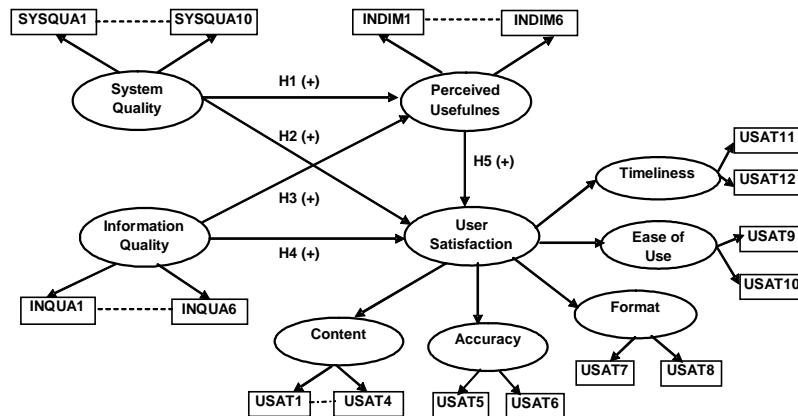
SYSQUA1
SYSQUA10
INDIM1
INDIM6
System Quality
H1 (+)
Perceived Usefulnes
H2 (+)
H5 (+)
USAT11
Timeliness
USAT12
H3 (+)
User Satisfaction
Information Quality
Ease of Use
USAT9
H4 (+)
USAT10
INQUA1
INQUA6
Format
Content
Accuracy
USAT7
USAT8
USAT1
USAT4
USAT5
USAT6